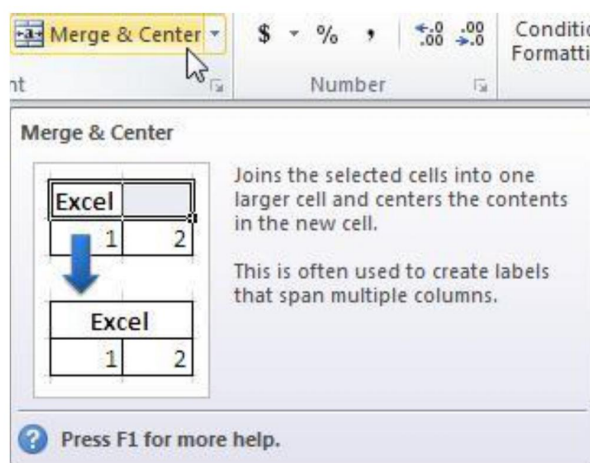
Merge & Center
$ % ,
$^{.0}_{.00}$ $^{.00}_{\to .0}$
Conditi
Formatti
nt
Number

Merge & Center

| Excel | |
|---|---|
| 1 | 2 |

| Excel | |
|---|---|
| 1 | 2 |

Joins the selected cells into one larger cell and centers the contents in the new cell.

This is often used to create labels that span multiple columns.

Press F1 for more help.